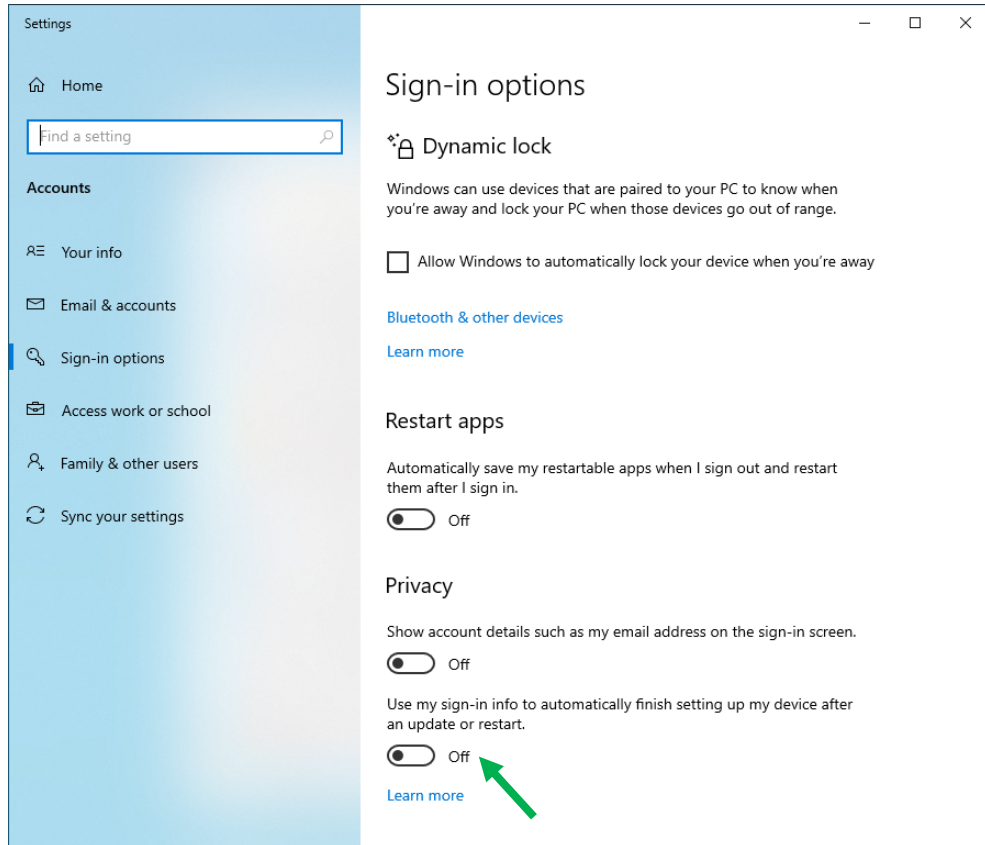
Settings

Home

Find a setting

Accounts

Your info

Email & accounts

Sign-in options

Access work or school

Family & other users

Sync your settings

Sign-in options

Dynamic lock

Windows can use devices that are paired to your PC to know when you're away and lock your PC when those devices go out of range.

Allow Windows to automatically lock your device when you're away

Bluetooth & other devices

Learn more

Restart apps

Automatically save my restartable apps when I sign out and restart them after I sign in.

Off

Privacy

Show account details such as my email address on the sign-in screen.

Off

Use my sign-in info to automatically finish setting up my device after an update or restart.

Off

Learn more